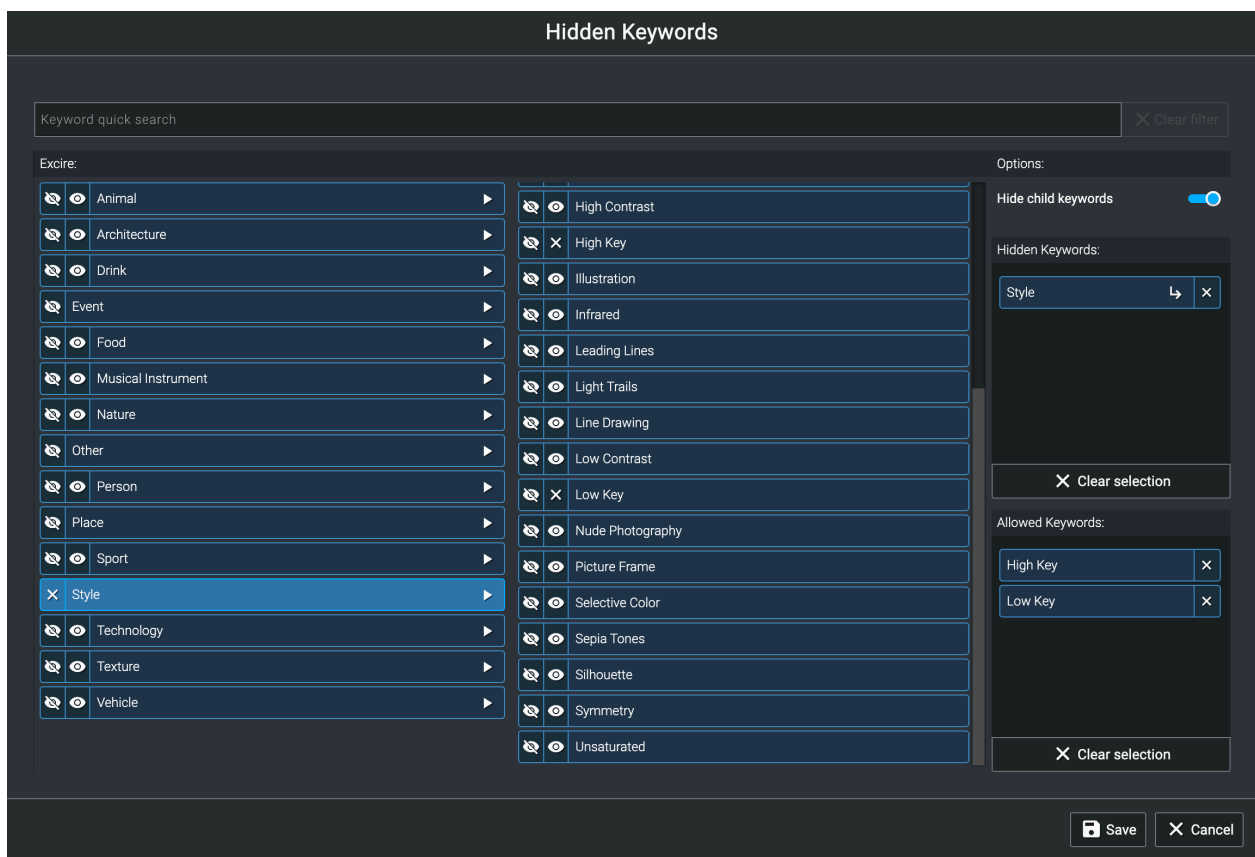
Hidden Keywords

Keyword quick search

Clear filter

Excire:

Animal
Architecture
Drink
Event
Food
Musical Instrument
Nature
Other
Person
Place
Sport
Style
Technology
Texture
Vehicle

High Contrast
High Key
Illustration
Infrared
Leading Lines
Light Trails
Line Drawing
Low Contrast
Low Key
Nude Photography
Picture Frame
Selective Color
Sepia Tones
Silhouette
Symmetry
Unsaturated

Options:

Hide child keywords

Hidden Keywords:

Style

Clear selection

Allowed Keywords:

High Key
Low Key

Clear selection

Save
Cancel